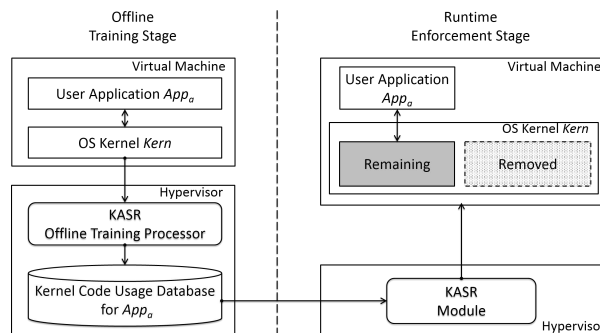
Offline
Training Stage

Virtual Machine

User Application $App_a$

OS Kernel *Kern*

Hypervisor

KASR
Offline Training Processor

Kernel Code Usage Database for $App_a$

Runtime
Enforcement Stage

Virtual Machine

User Application $App_a$

OS Kernel *Kern*

Remaining

Removed

KASR
Module

Hyperviso